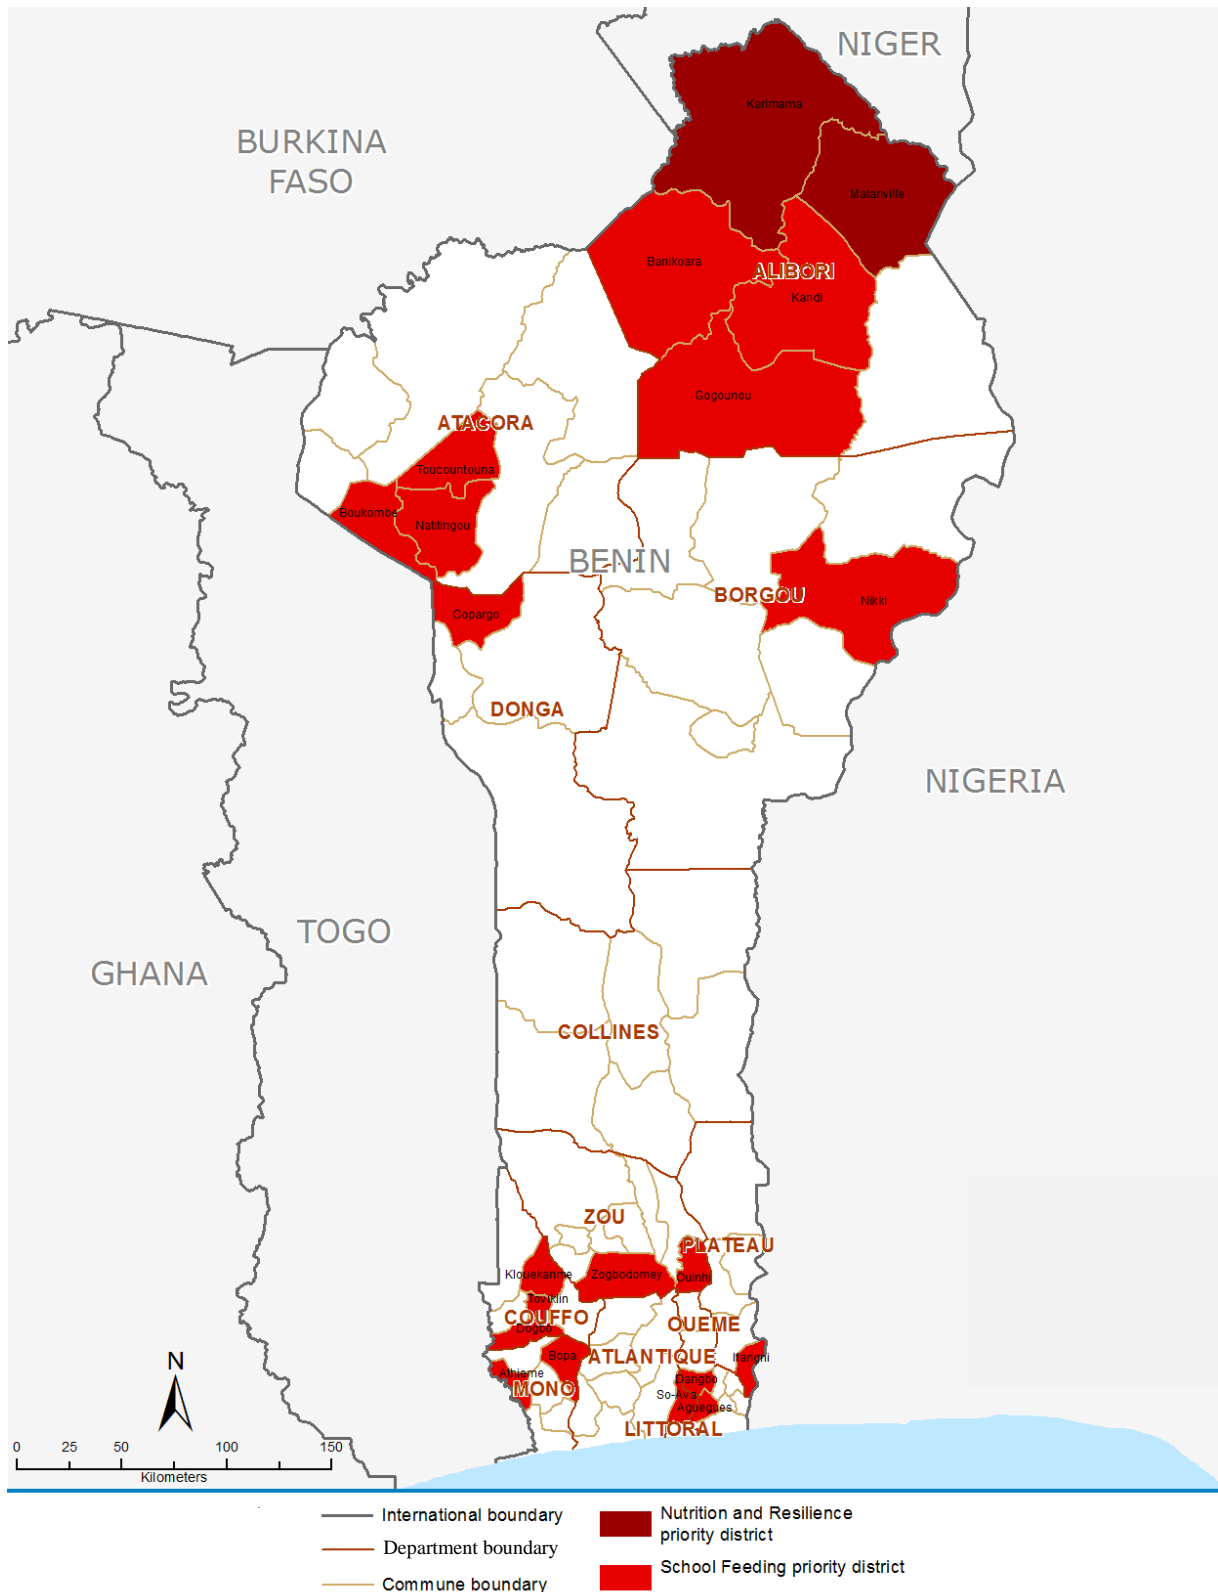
NIGER

BURKINA FASO

Karimama

Malanville

Banikoara

ALIBORI

Kandi

Gogounou

ATACORA

Toucountouna

Boukombe

Natitingou

BENIN

BORGOU

Nikki

Copargo

DONGA

NIGERIA

TOGO

GHANA

COLLINES

ZOU

PLATEAU

Klouekanme

Zogbodomey

Ouinhi

Toviklin

COUFFO

Dogbo

OUEME

Bopa

ATLANTIQUE

Ifangni

Athieme

MONO

Dangbo

So-Ava

Aguegues

LITTORAL

N

0 25 50 100 150

Kilometers

International boundary

Department boundary

Commune boundary

Nutrition and Resilience priority district

School Feeding priority district